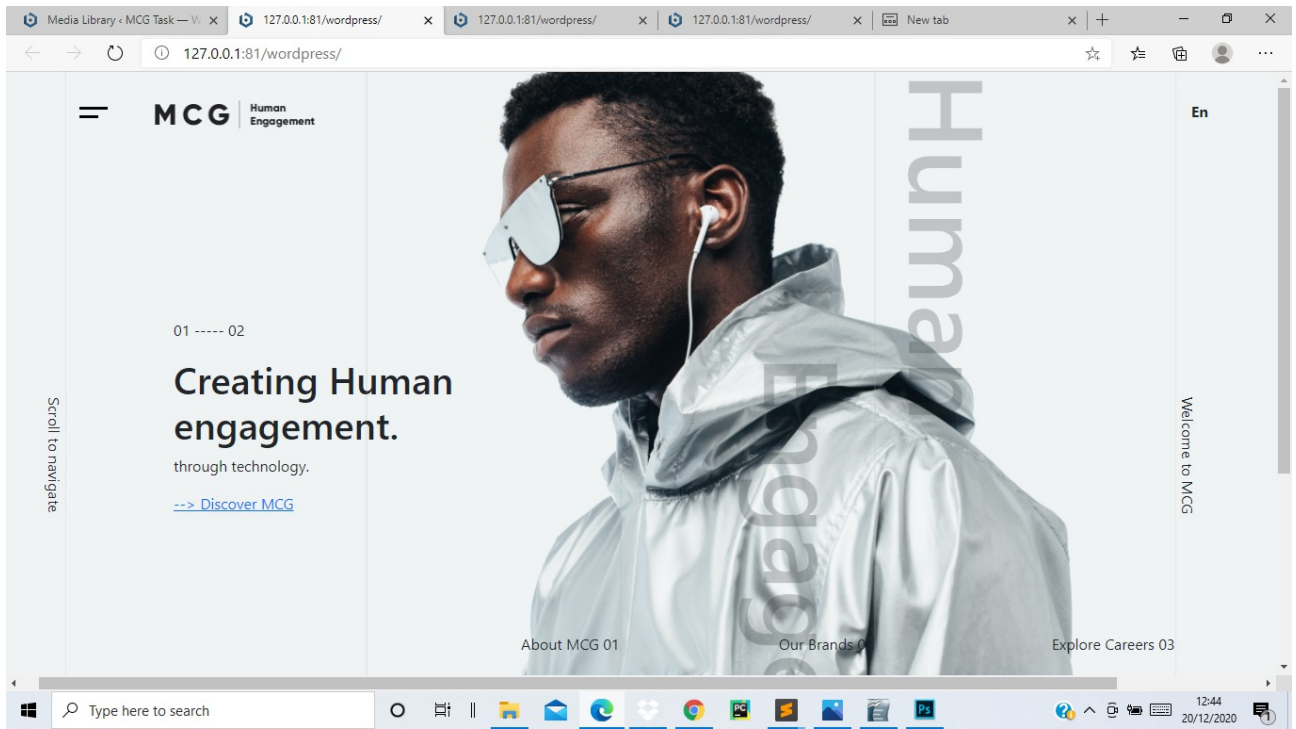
Media Library ‹ MCG Task — W ×
127.0.0.1:81/wordpress/ ×
127.0.0.1:81/wordpress/ ×
127.0.0.1:81/wordpress/ ×
New tab ×
+

127.0.0.1:81/wordpress/

MCG Human Engagement

En

Human

Engage

Scroll to navigate

01 ----- 02

Creating Human engagement.

through technology.

--> Discover MCG

Welcome to MCG

About MCG 01

Our Brands 0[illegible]

Explore Careers 03

Type here to search

12:44
20/12/2020